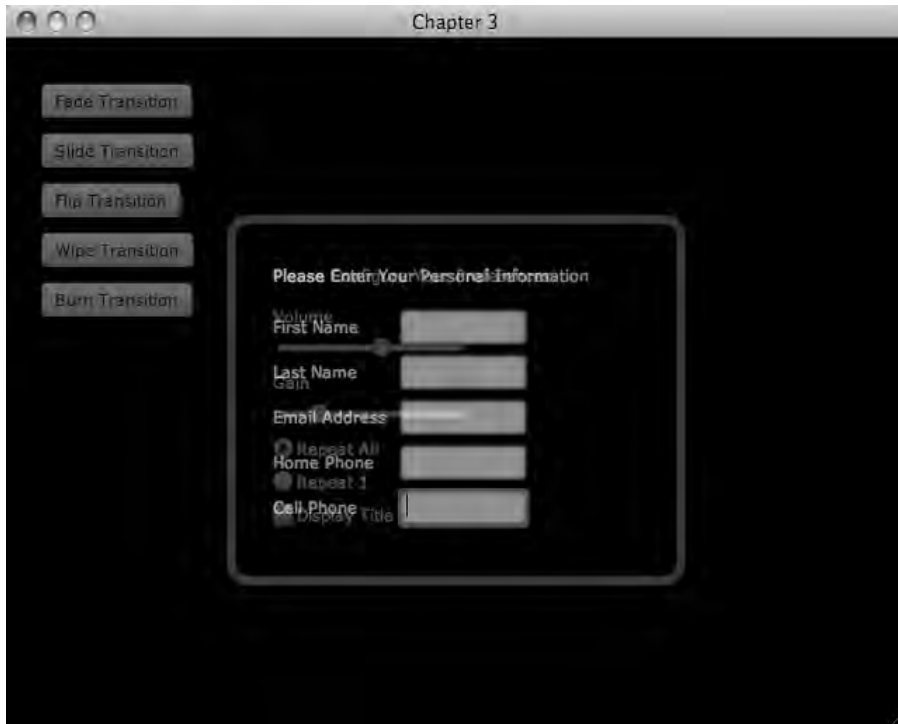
Chapter 3

Fade Transition

Slide Transition

Flip Transition

Wipe Transition

Burn Transition

Please Enter Your Personal Information

Volume

First Name

Last Name

Gain

Email Address

Repeat All

Home Phone

Repeat 1

Cell Phone

Display Title